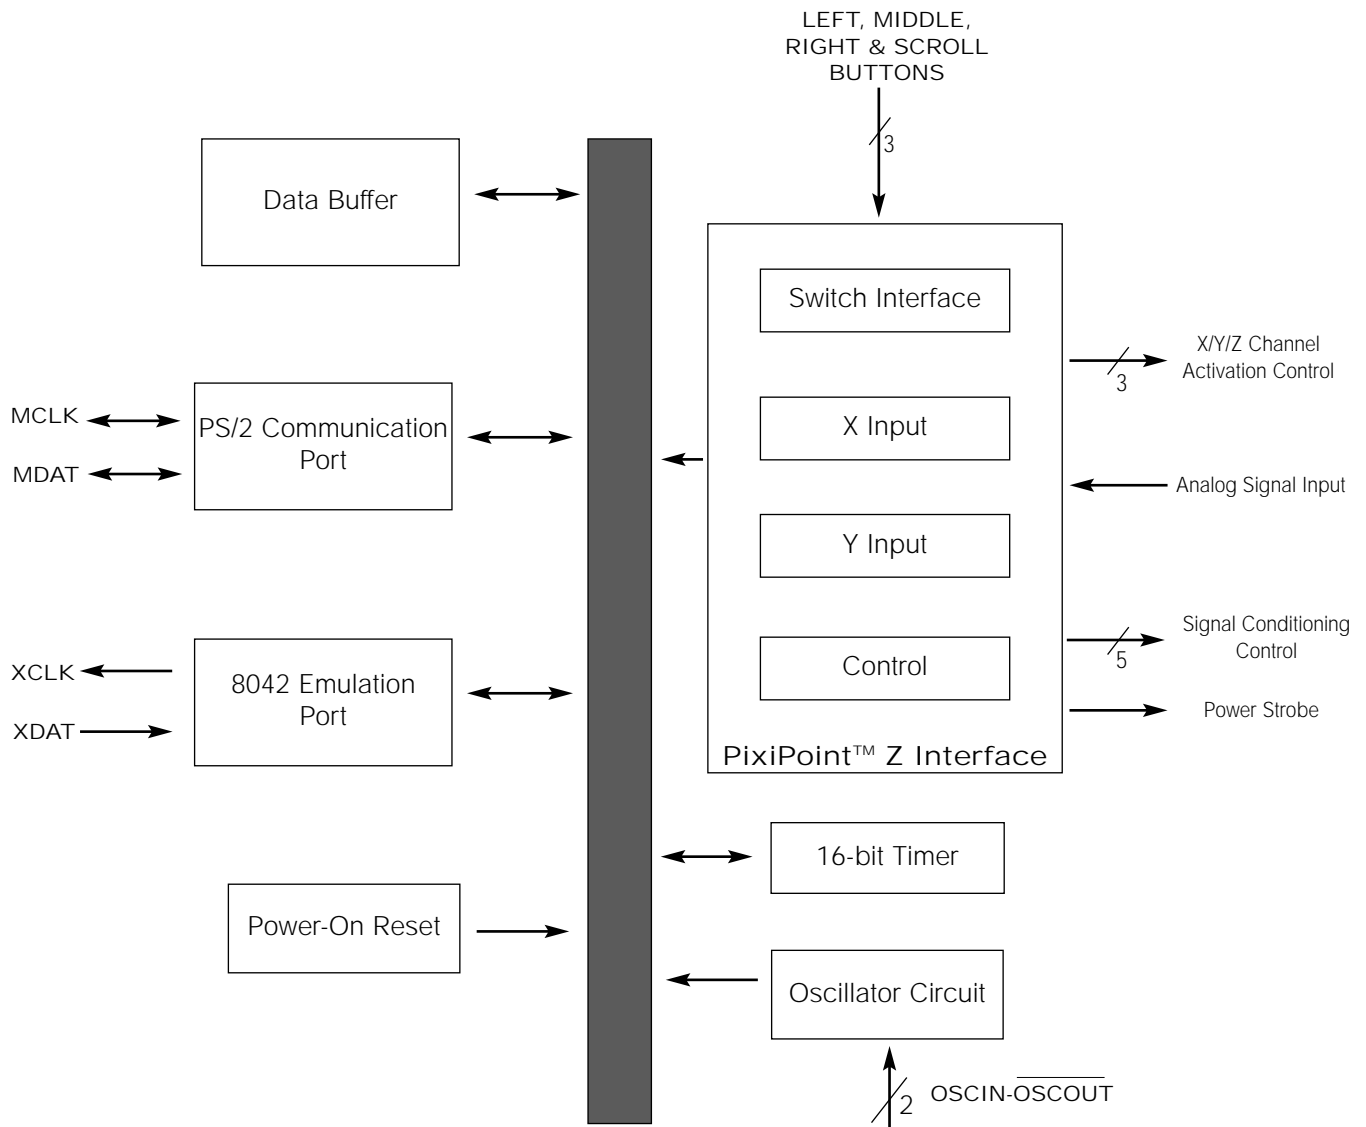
LEFT, MIDDLE, RIGHT & SCROLL BUTTONS

3

Data Buffer

Switch Interface

X/Y/Z Channel Activation Control

3

MCLK

PS/2 Communication Port

X Input

MDAT

Analog Signal Input

Y Input

Signal Conditioning Control

5

XCLK

8042 Emulation Port

Control

XDAT

Power Strobe

PixiPoint™ Z Interface

16-bit Timer

Power-On Reset

Oscillator Circuit

2

OSCIN-$\overline{\text{OSCOUT}}$